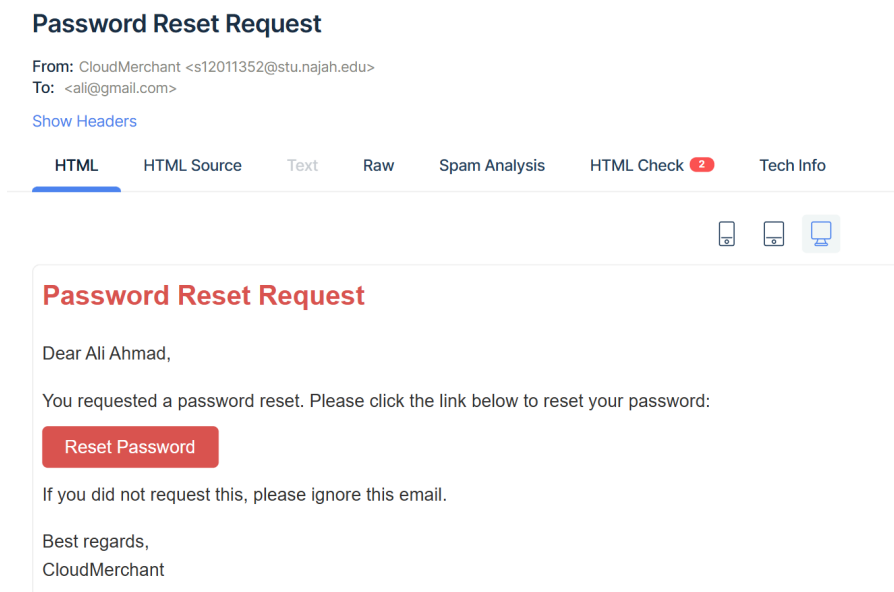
Password Reset Request

From: CloudMerchant <s12011352@stu.najah.edu>
To: <ali@gmail.com>

Show Headers

HTML HTML Source Text Raw Spam Analysis HTML Check 2 Tech Info

Password Reset Request

Dear Ali Ahmad,

You requested a password reset. Please click the link below to reset your password:

Reset Password

If you did not request this, please ignore this email.

Best regards,
CloudMerchant